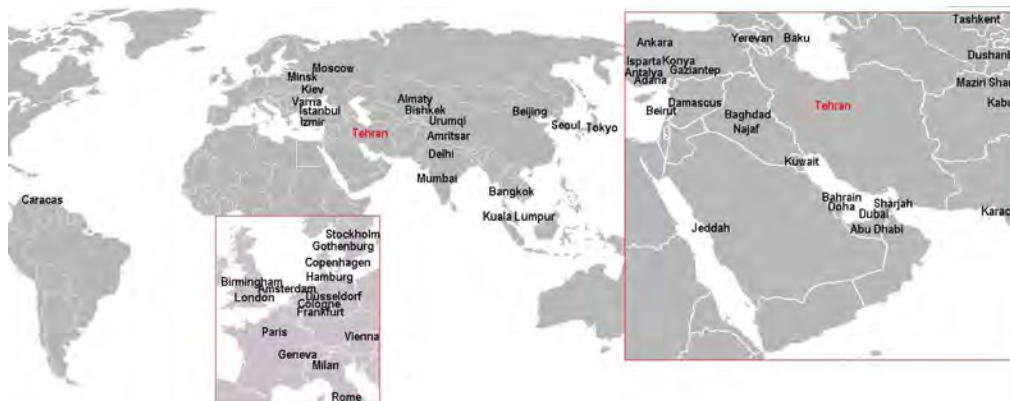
Moscow
Minsk
Kiev
Varna
Istanbul
Izmir
Tehran
Almaty
Bishkek
Urumqi
Amritsar
Delhi
Mumbai
Beijing
Seoul
Tokyo
Bangkok
Kuala Lumpur
Caracas

Stockholm
Gothenburg
Copenhagen
Hamburg
Birmingham
Amsterdam
London
Dusseldorf
Cologne
Frankfurt
Paris
Vienna
Geneva
Milan
Rome

Tashkent
Ankara
Yerevan
Baku
Dushanb
Isparta
Konya
Antalya
Gaziantep
Adana
Mazari Shar
Kabu
Damascus
Beirut
Baghdad
Najaf
Tehran
Kuwait
Bahrain
Doha
Sharjah
Dubai
Abu Dhabi
Jeddah
Karac